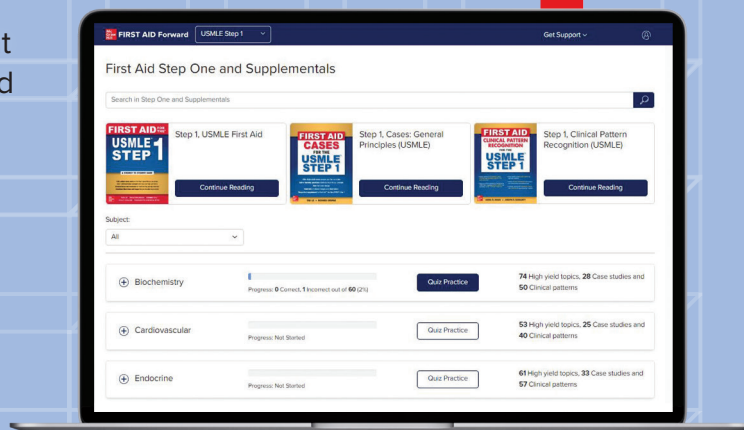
t
d

FIRST AID Forward USMLE Step 1

Get Support

First Aid Step One and Supplementals

Search in Step One and Supplementals

FIRST AID USMLE STEP 1

Step 1, USMLE First Aid

Continue Reading

FIRST AID CASES FOR THE USMLE STEP 1

Step 1, Cases: General Principles (USMLE)

Continue Reading

FIRST AID CLINICAL PATTERN RECOGNITION FOR THE USMLE STEP 1

Step 1, Clinical Pattern Recognition (USMLE)

Continue Reading

Subject:

All

Biochemistry

Progress: 0 Correct, 1 Incorrect out of 60 (2%)

Quiz Practice

74 High yield topics, 28 Case studies and 50 Clinical patterns

Cardiovascular

Progress: Not Started

Quiz Practice

53 High yield topics, 25 Case studies and 40 Clinical patterns

Endocrine

Progress: Not Started

Quiz Practice

61 High yield topics, 33 Case studies and 57 Clinical patterns